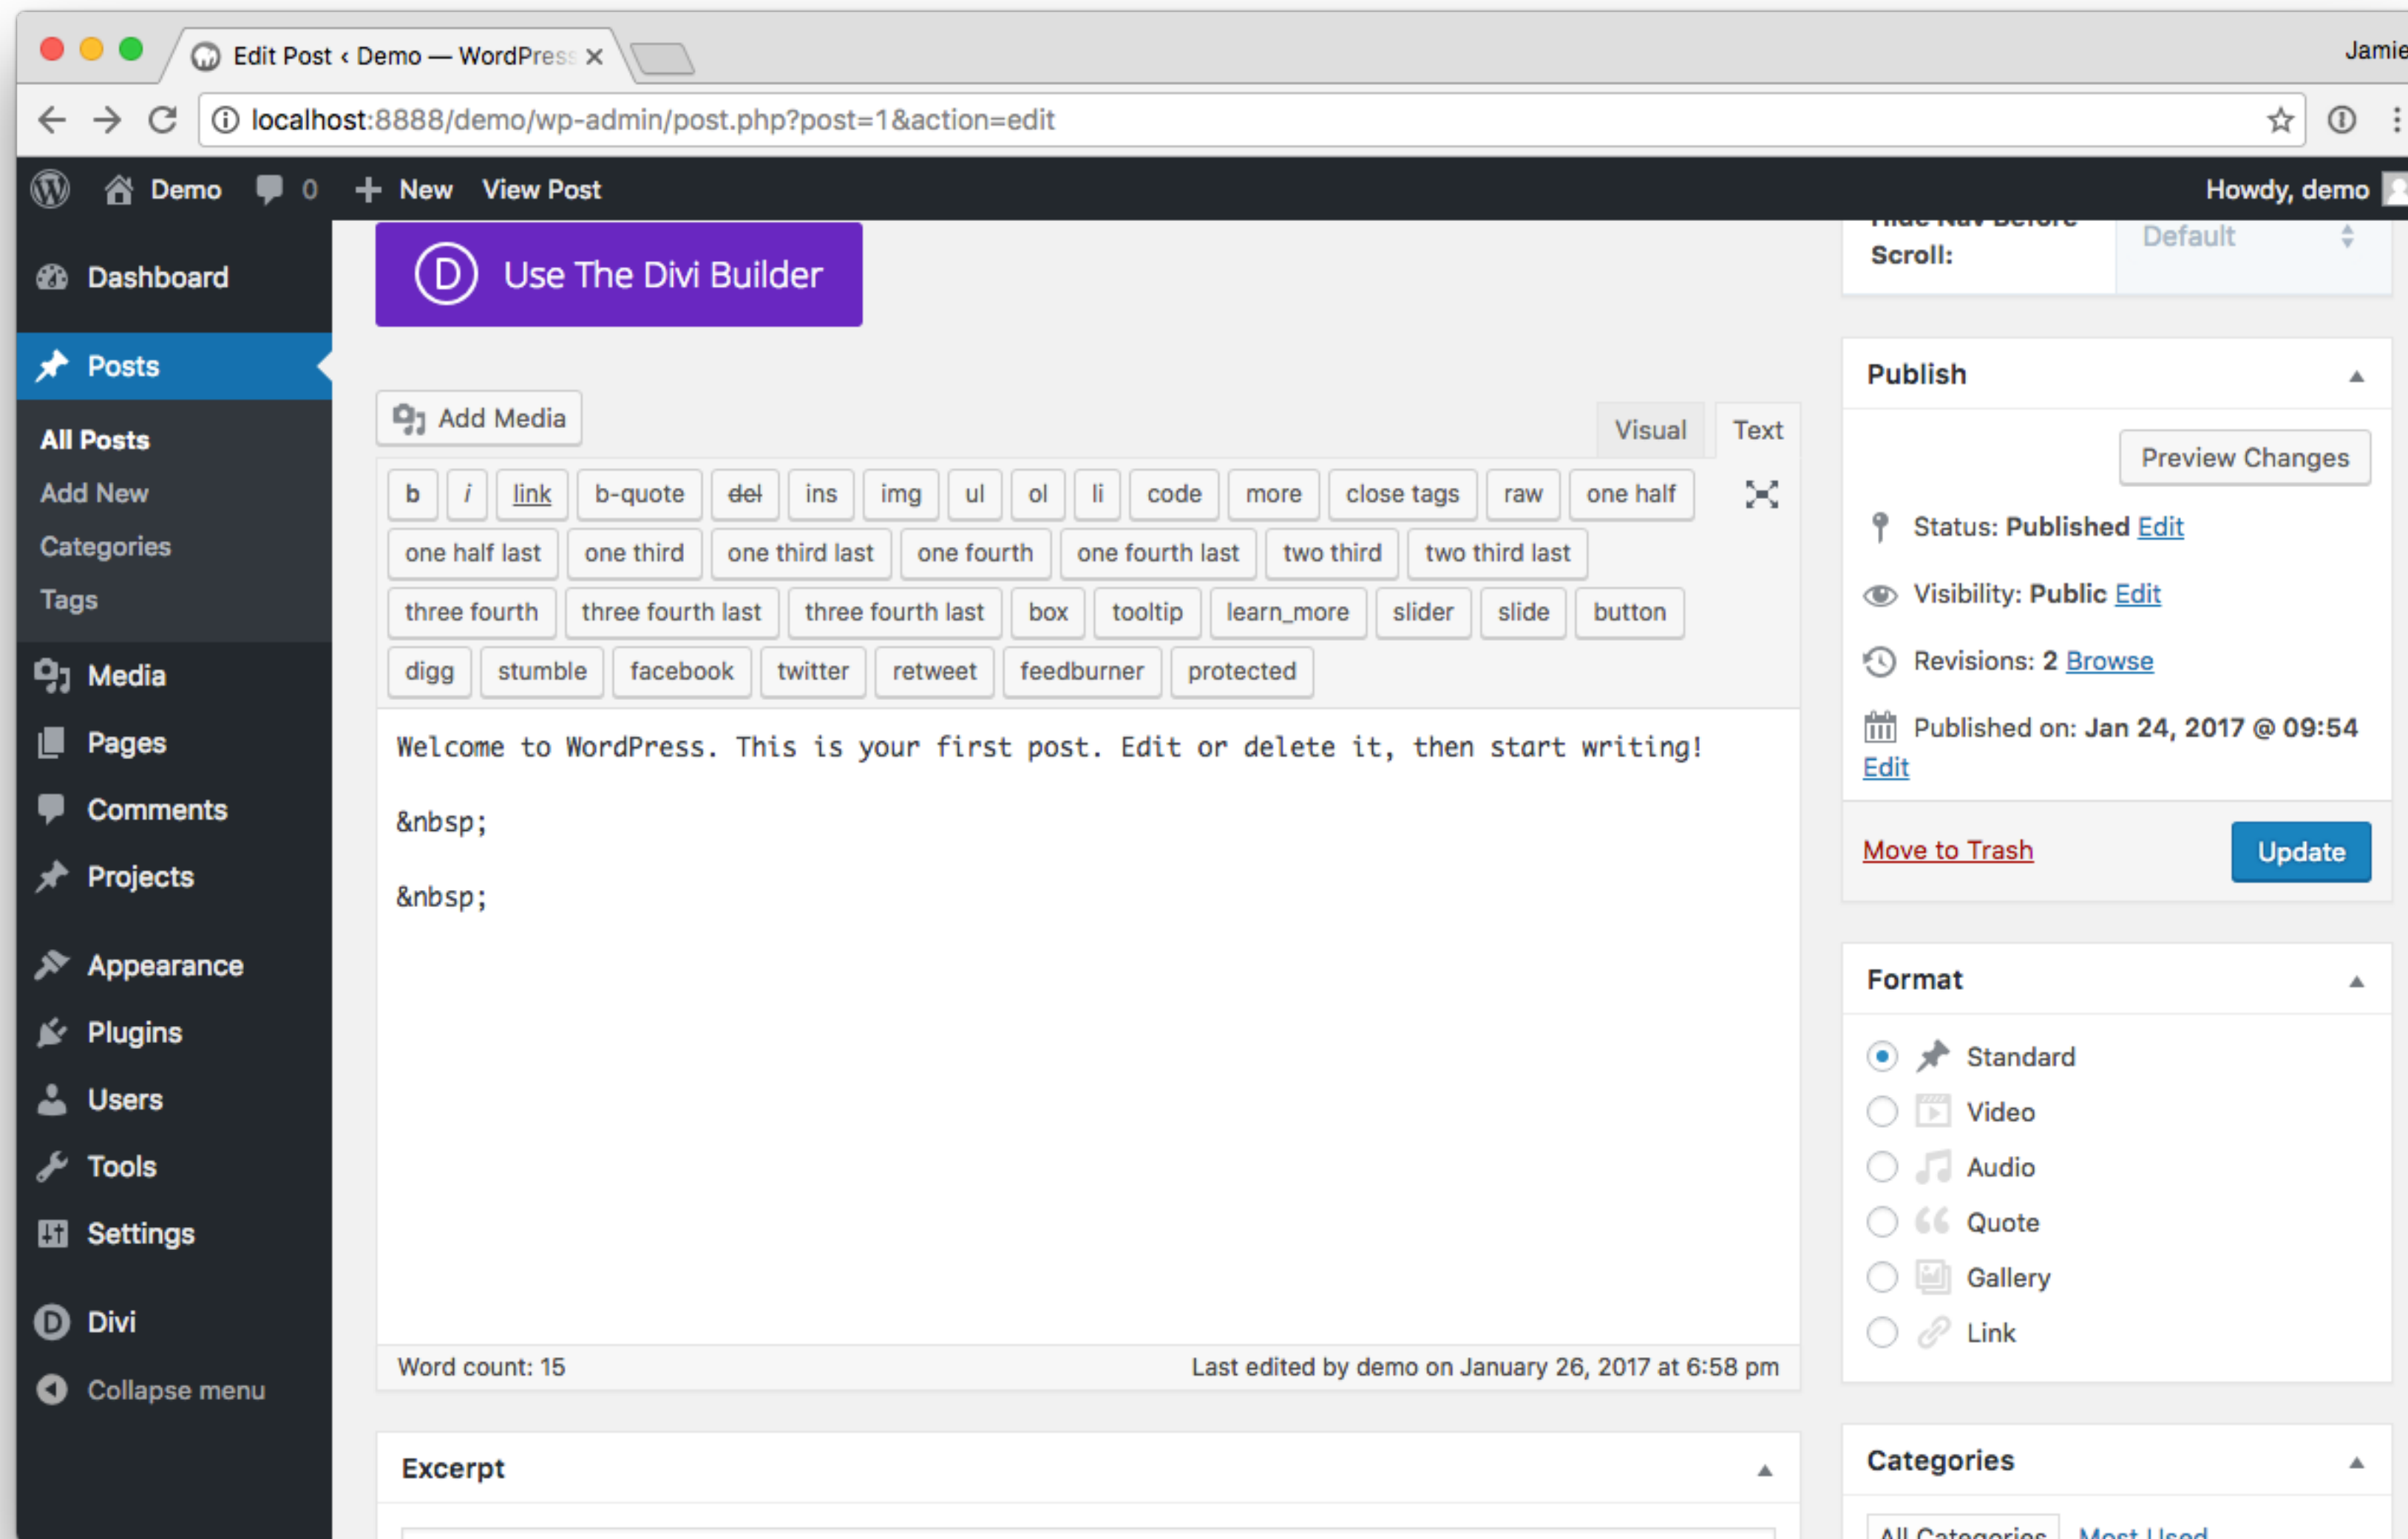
Edit Post ‹ Demo — WordPress ×

Jamie

localhost:8888/demo/wp-admin/post.php?post=1&action=edit

Demo 0 New View Post Howdy, demo

Dashboard

Posts

All Posts
Add New
Categories
Tags

Media
Pages
Comments
Projects

Appearance
Plugins
Users
Tools
Settings

Divi

Collapse menu

Use The Divi Builder

Add Media

Visual Text

b i link b-quote del ins img ul ol li code more close tags raw one half one half last one third one third last one fourth one fourth last two third two third last three fourth three fourth last three fourth last box tooltip learn_more slider slide button digg stumble facebook twitter retweet feedburner protected

Welcome to WordPress. This is your first post. Edit or delete it, then start writing!

&nbsp;

&nbsp;

Word count: 15 Last edited by demo on January 26, 2017 at 6:58 pm

Excerpt

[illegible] Scroll: Default

Publish

Preview Changes

Status: Published Edit

Visibility: Public Edit

Revisions: 2 Browse

Published on: Jan 24, 2017 @ 09:54 Edit

Move to Trash Update

Format

Standard
Video
Audio
Quote
Gallery
Link

Categories

All Categories Most Used